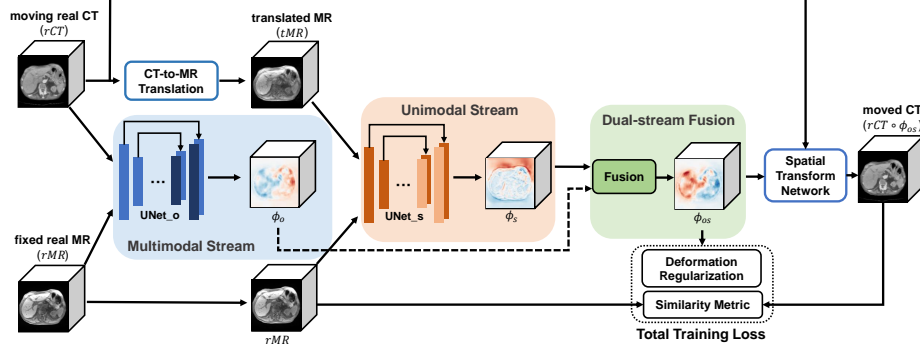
moving real CT
$(rCT)$

translated MR
$(tMR)$

CT-to-MR Translation

Unimodal Stream

Dual-stream Fusion

moved CT
$(rCT \circ \phi_{os})$

...

UNet_o

$\phi_o$

Multimodal Stream

...

UNet_s

$\phi_s$

Fusion

$\phi_{os}$

Spatial Transform Network

fixed real MR
$(rMR)$

$rMR$

Deformation Regularization

Similarity Metric

Total Training Loss